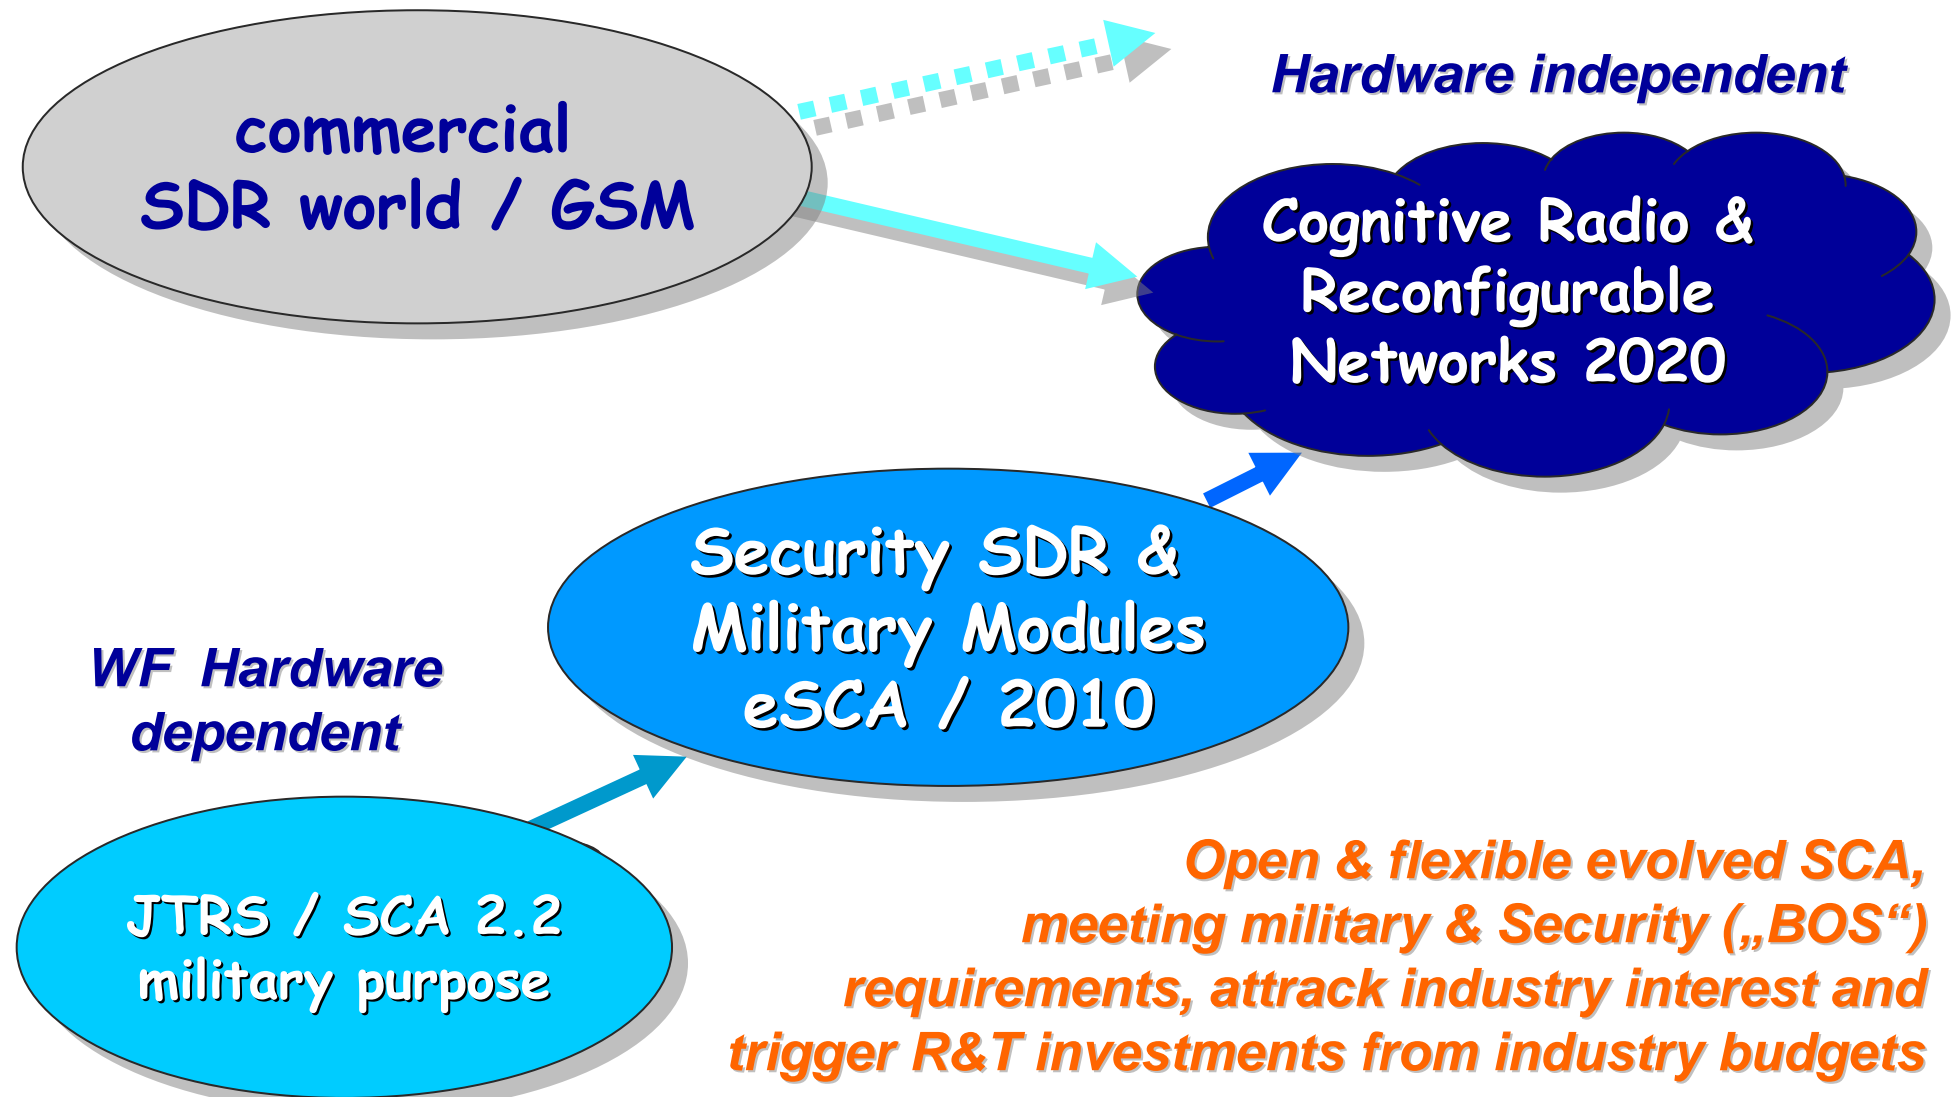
commercial
SDR world / GSM

Hardware independent

Cognitive Radio & Reconfigurable Networks 2020

Security SDR & Military Modules eSCA / 2010

WF Hardware dependent

JTRS / SCA 2.2 military purpose

Open & flexible evolved SCA, meeting military & Security („BOS“) requirements, attrack industry interest and trigger R&T investments from industry budgets